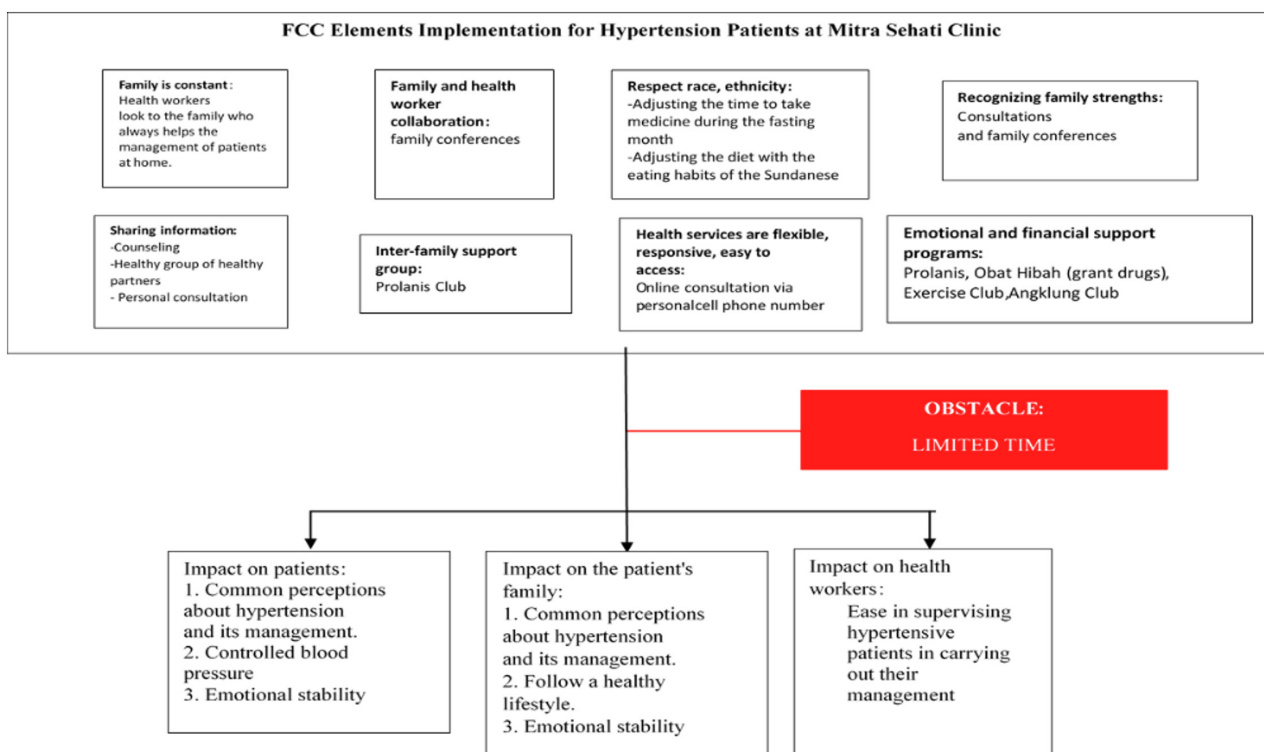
FCC Elements Implementation for Hypertension Patients at Mitra Sehati Clinic

Family is constant: Health workers look to the family who always helps the management of patients at home.

Family and health worker collaboration: family conferences

Respect race, ethnicity: -Adjusting the time to take medicine during the fasting month -Adjusting the diet with the eating habits of the Sundanese

Recognizing family strengths: Consultations and family conferences

Sharing information: -Counseling -Healthy group of healthy partners - Personal consultation

Inter-family support group: Prolanis Club

Health services are flexible, responsive, easy to access: Online consultation via personalcell phone number

Emotional and financial support programs: Prolanis, Obat Hibah (grant drugs), Exercise Club,Angklung Club

OBSTACLE:
LIMITED TIME

Impact on patients:
1. Common perceptions about hypertension and its management.
2. Controlled blood pressure
3. Emotional stability

Impact on the patient's family:
1. Common perceptions about hypertension and its management.
2. Follow a healthy lifestyle.
3. Emotional stability

Impact on health workers:
Ease in supervising hypertensive patients in carrying out their management